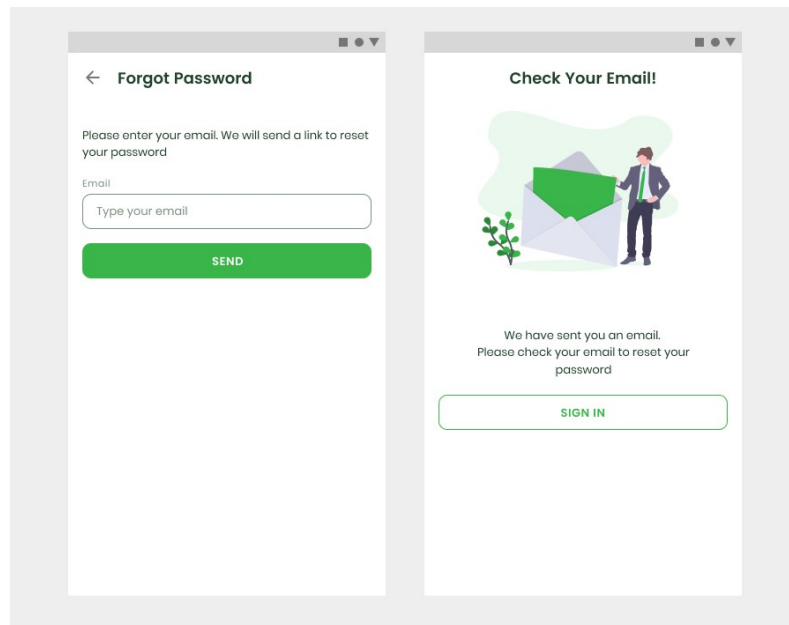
Forgot Password

Please enter your email. We will send a link to reset your password

Email

Type your email

SEND

Check Your Email!

We have sent you an email.
Please check your email to reset your password

SIGN IN